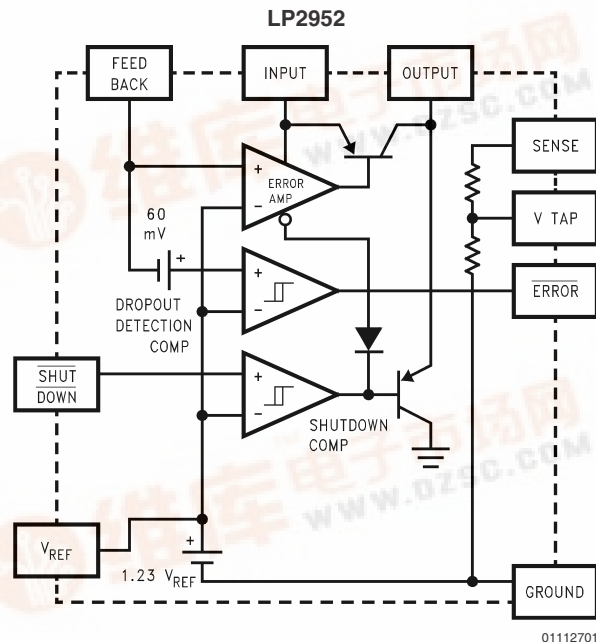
LP2952

FEED BACK

INPUT

OUTPUT

SENSE

V TAP

$\overline{\text{ERROR}}$

+
ERROR AMP
−

60 mV

+

+
−

DROPOUT DETECTION COMP

$\overline{\text{SHUT DOWN}}$

+
−

SHUTDOWN COMP

$V_{REF}$

+

1.23 $V_{REF}$

GROUND

www.DZSC.com

01112701